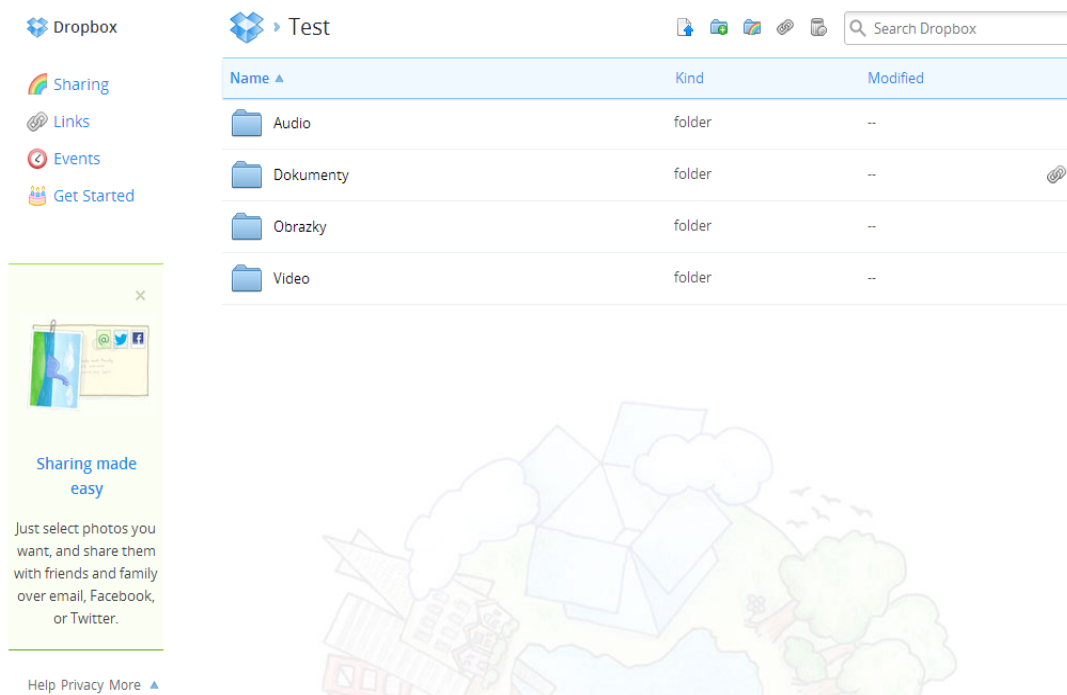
Dropbox

Sharing
Links
Events
Get Started

×

Sharing made easy

Just select photos you want, and share them with friends and family over email, Facebook, or Twitter.

Help Privacy More ▲

› Test

Search Dropbox

| Name ▲ | Kind | Modified |
|---|---|---|
| Audio | folder | -- |
| Dokumenty | folder | -- |
| Obrazky | folder | -- |
| Video | folder | -- |